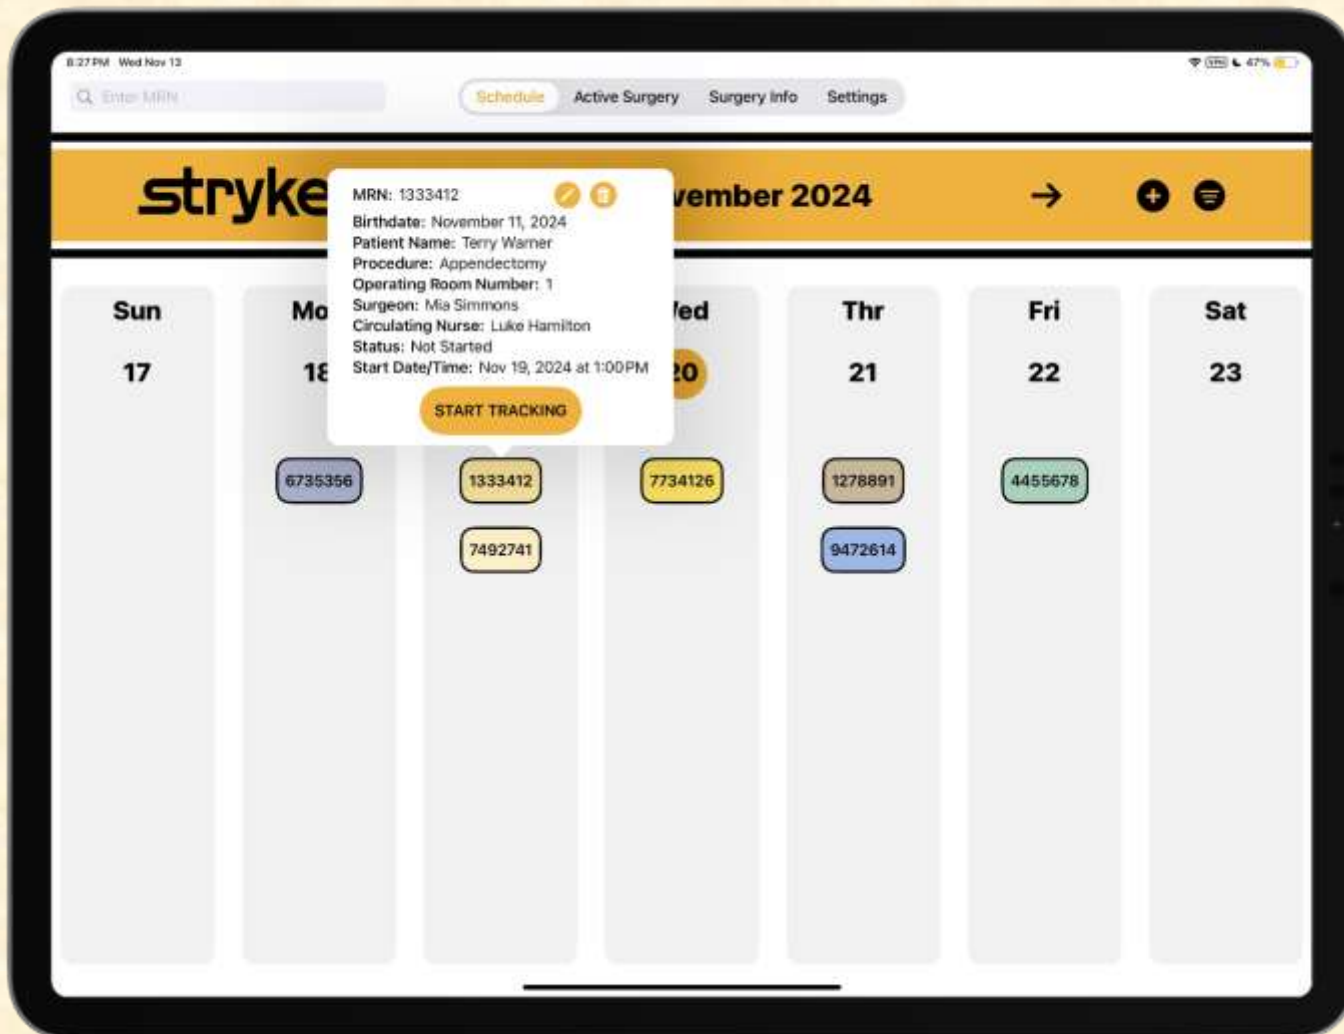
8:27 PM Wed Nov 13

47%

Enter MRN

Schedule Active Surgery Surgery Info Settings

stryke

vember 2024

→

MRN: 1333412
Birthdate: November 11, 2024
Patient Name: Terry Warner
Procedure: Appendectomy
Operating Room Number: 1
Surgeon: Mia Simmons
Circulating Nurse: Luke Hamilton
Status: Not Started
Start Date/Time: Nov 19, 2024 at 1:00PM

START TRACKING

Sun
17

Mo
18

ed
20

Thr
21

Fri
22

Sat
23

6735356

1333412

7492741

7734126

1278891

9472614

4455678